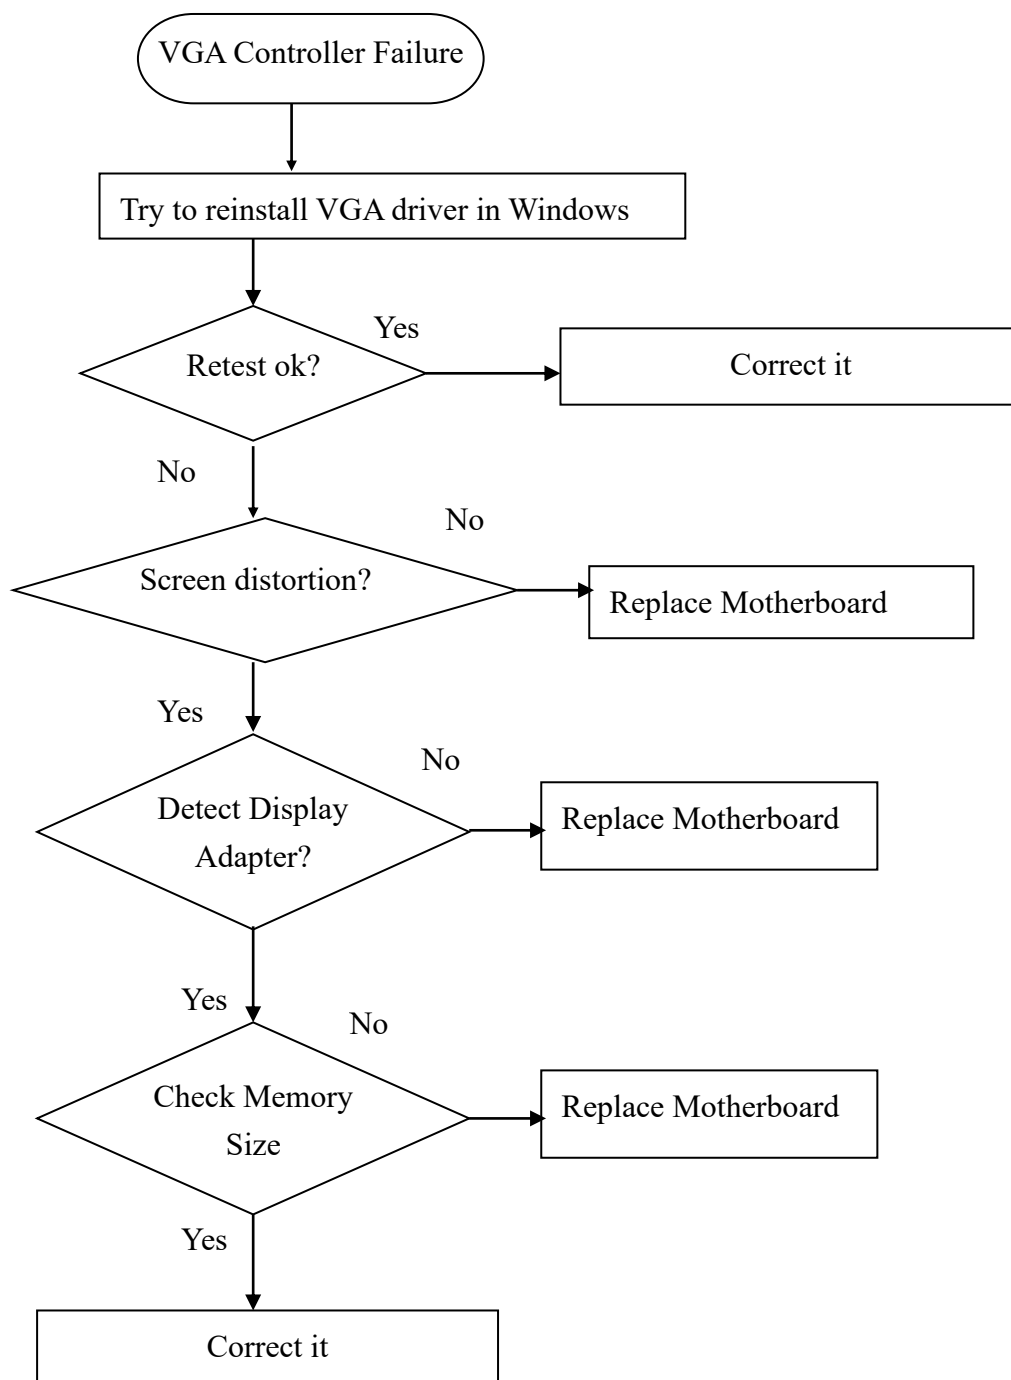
VGA Controller Failure

Try to reinstall VGA driver in Windows

Retest ok?

Yes

Correct it

No

Screen distortion?

No

Replace Motherboard

Yes

Detect Display Adapter?

No

Replace Motherboard

Yes

Check Memory Size

No

Replace Motherboard

Yes

Correct it